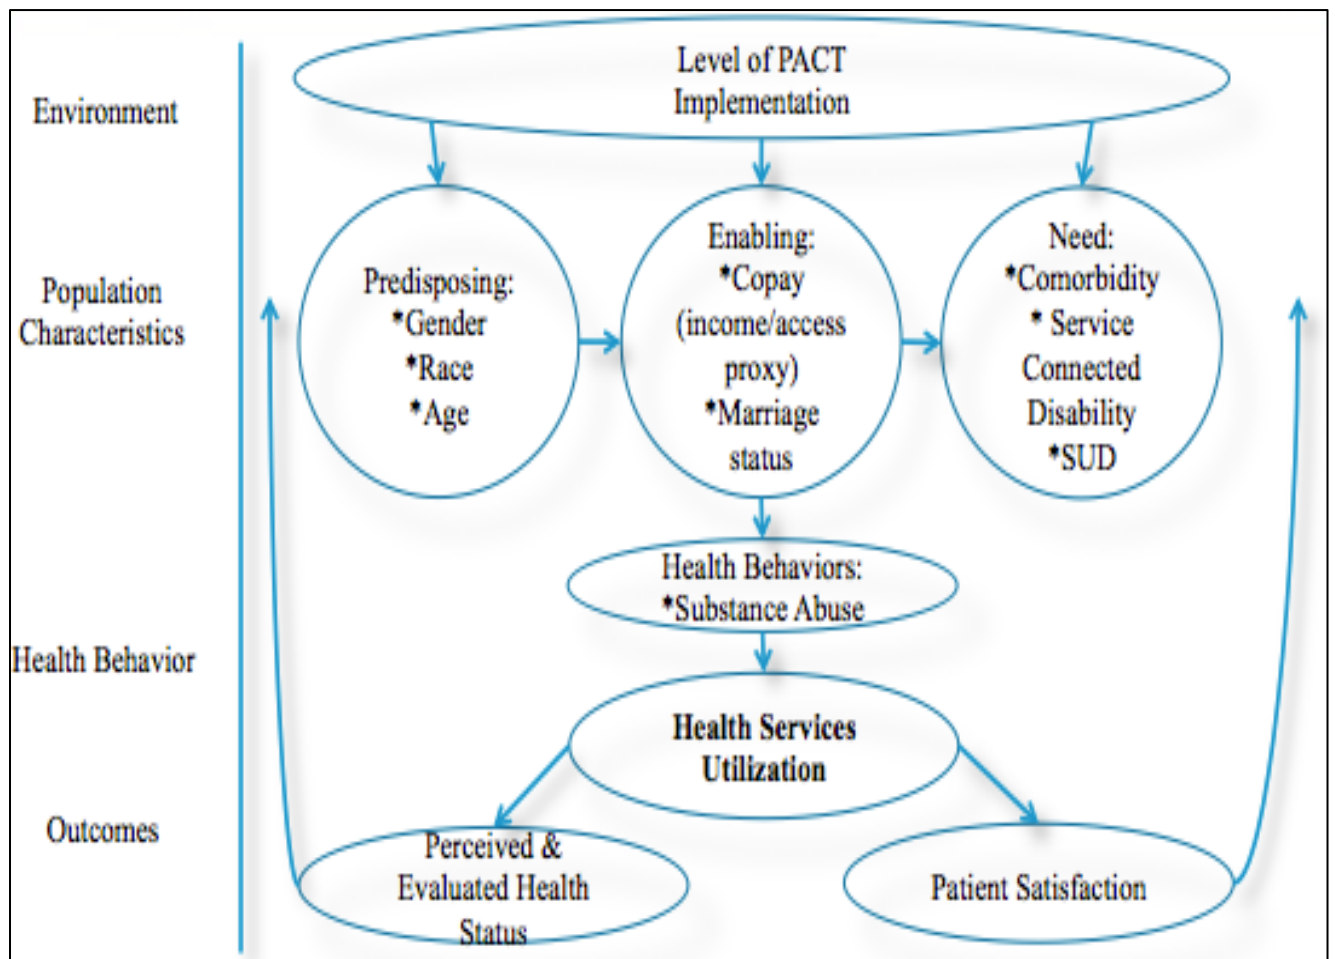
Environment

Level of PACT Implementation

Population Characteristics

Predisposing:
*Gender
*Race
*Age

Enabling:
*Copay (income/access proxy)
*Marriage status

Need:
*Comorbidity
* Service Connected Disability
*SUD

Health Behavior

Health Behaviors:
*Substance Abuse

Health Services Utilization

Outcomes

Perceived & Evaluated Health Status

Patient Satisfaction